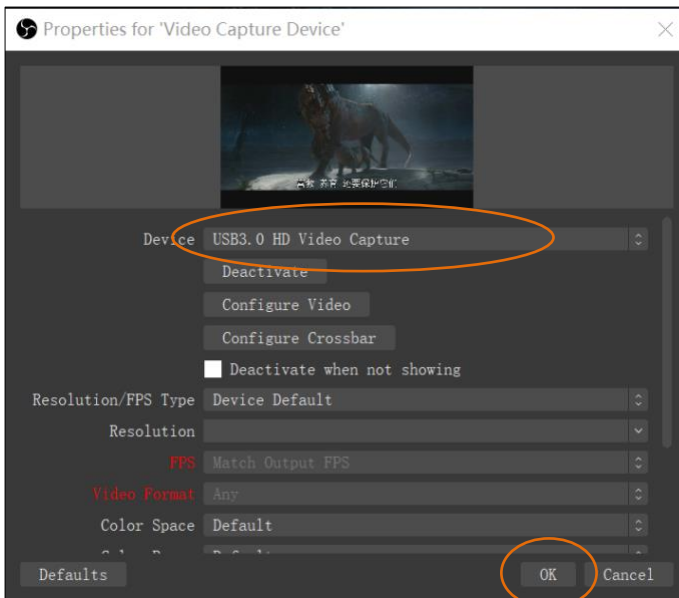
Properties for 'Video Capture Device'

Device USB3.0 HD Video Capture

Deactivate

Configure Video

Configure Crossbar

Deactivate when not showing

Resolution/FPS Type Device Default

Resolution

FPS Match Output FPS

Video Format Any

Color Space Default

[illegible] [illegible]

Defaults

OK

Cancel